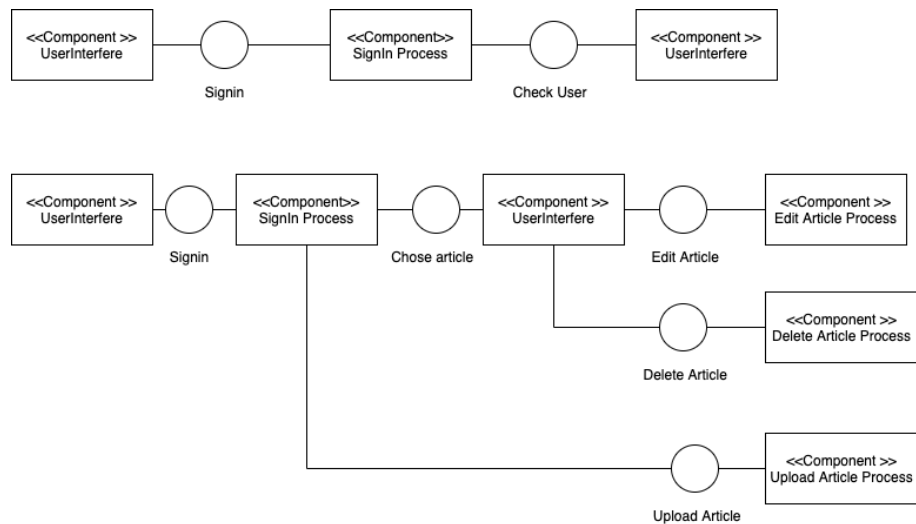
<<Component >>
UserInterfere

Signin

<<Component>>
SignIn Process

Check User

<<Component >>
UserInterfere

<<Component >>
UserInterfere

Signin

<<Component>>
SignIn Process

Chose article

<<Component >>
UserInterfere

Edit Article

<<Component >>
Edit Article Process

Delete Article

<<Component >>
Delete Article Process

Upload Article

<<Component >>
Upload Article Process